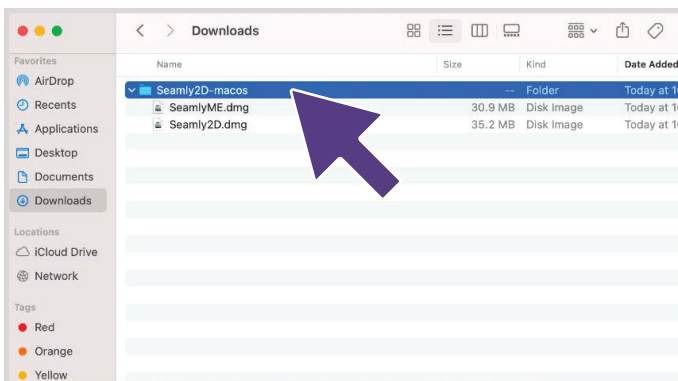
Downloads

Favorites
AirDrop
Recents
Applications
Desktop
Documents
Downloads

Locations
iCloud Drive
Network

Tags
Red
Orange
Yellow

| Name | Size | Kind | Date Added |
|---|---|---|---|
| Seamly2D-macos | -- | Folder | Today at 1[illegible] |
| SeamlyME.dmg | 30.9 MB | Disk Image | Today at 1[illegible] |
| Seamly2D.dmg | 35.2 MB | Disk Image | Today at 1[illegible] |